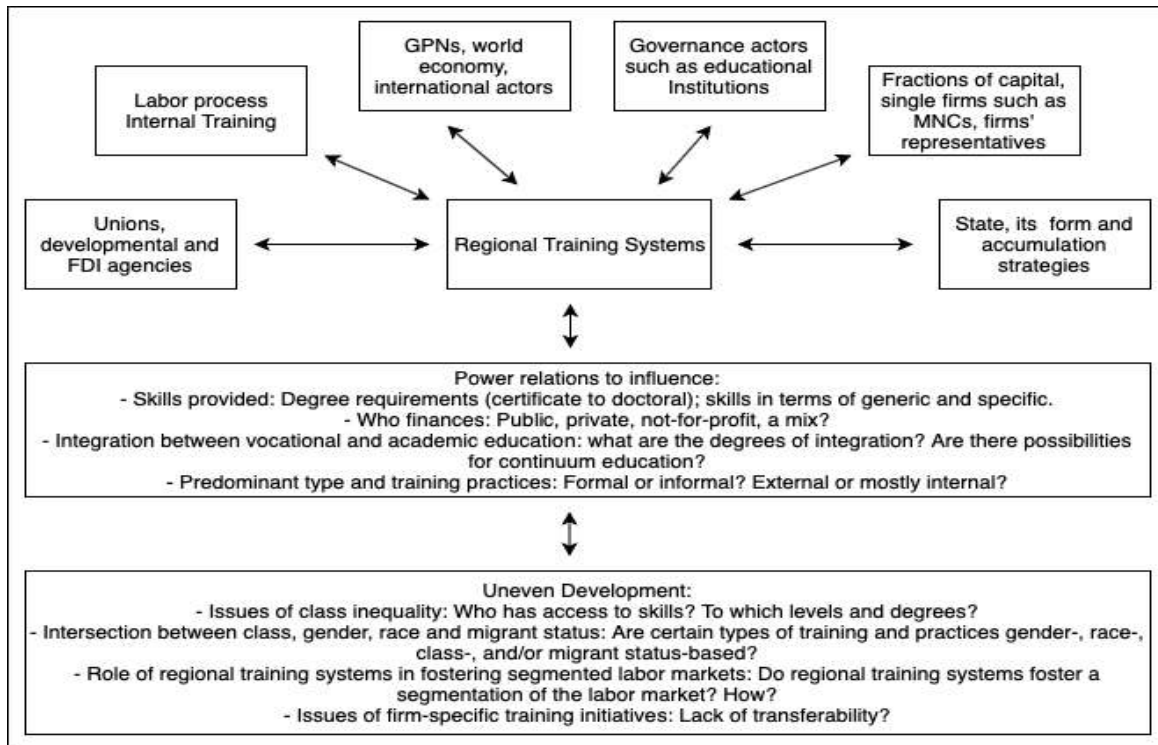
Labor process Internal Training

GPNs, world economy, international actors

Governance actors such as educational Institutions

Fractions of capital, single firms such as MNCs, firms' representatives

Unions, developmental and FDI agencies

Regional Training Systems

State, its form and accumulation strategies

Power relations to influence:
- Skills provided: Degree requirements (certificate to doctoral); skills in terms of generic and specific.
- Who finances: Public, private, not-for-profit, a mix?
- Integration between vocational and academic education: what are the degrees of integration? Are there possibilities for continuum education?
- Predominant type and training practices: Formal or informal? External or mostly internal?

Uneven Development:
- Issues of class inequality: Who has access to skills? To which levels and degrees?
- Intersection between class, gender, race and migrant status: Are certain types of training and practices gender-, race-, class-, and/or migrant status-based?
- Role of regional training systems in fostering segmented labor markets: Do regional training systems foster a segmentation of the labor market? How?
- Issues of firm-specific training initiatives: Lack of transferability?